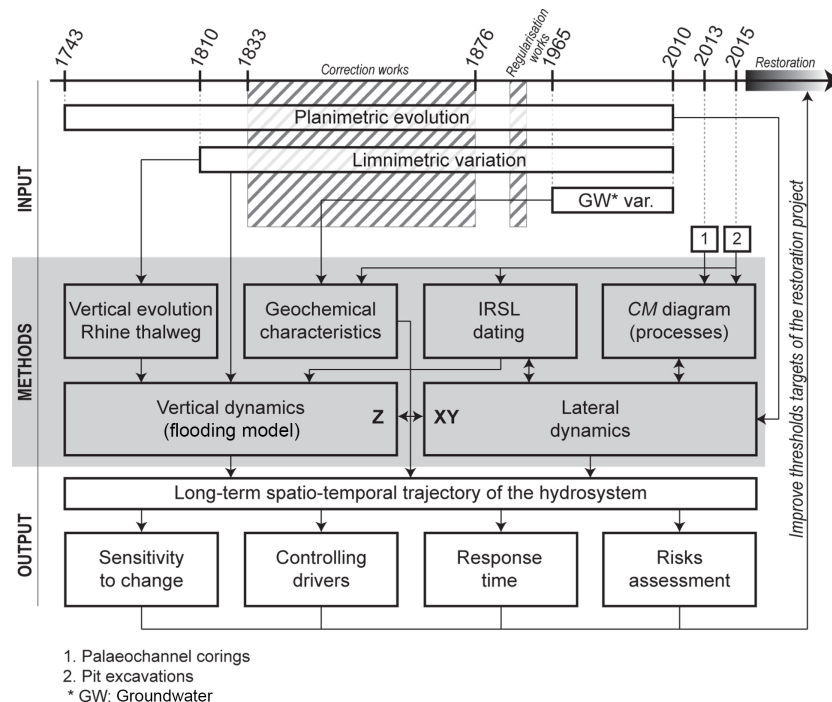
1743
1810
1833
Correction works
1876
Regularisation works
1965
2010
2013
2015
Restoration

INPUT

Planimetric evolution

Limnimetric variation

GW* var.

1
2

METHODS

Vertical evolution Rhine thalweg

Geochemical characteristics

IRSL dating

*CM* diagram (processes)

Vertical dynamics (flooding model)

Z

XY

Lateral dynamics

OUTPUT

Long-term spatio-temporal trajectory of the hydrosystem

Sensitivity to change

Controlling drivers

Response time

Risks assessment

Improve thresholds targets of the restoration project

1. Palaeochannel corings
2. Pit excavations
* GW: Groundwater